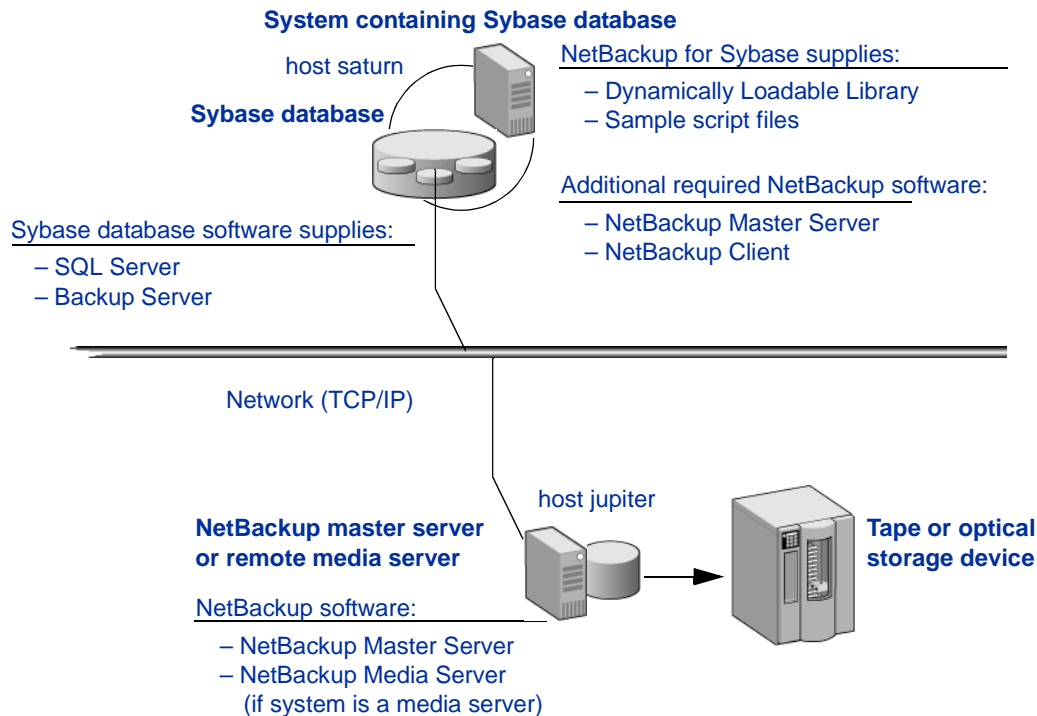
System containing Sybase database

host saturn

Sybase database

NetBackup for Sybase supplies:

– Dynamically Loadable Library
– Sample script files

Additional required NetBackup software:

– NetBackup Master Server
– NetBackup Client

Sybase database software supplies:

– SQL Server
– Backup Server

Network (TCP/IP)

host jupiter

NetBackup master server or remote media server

Tape or optical storage device

NetBackup software:

– NetBackup Master Server
– NetBackup Media Server (if system is a media server)